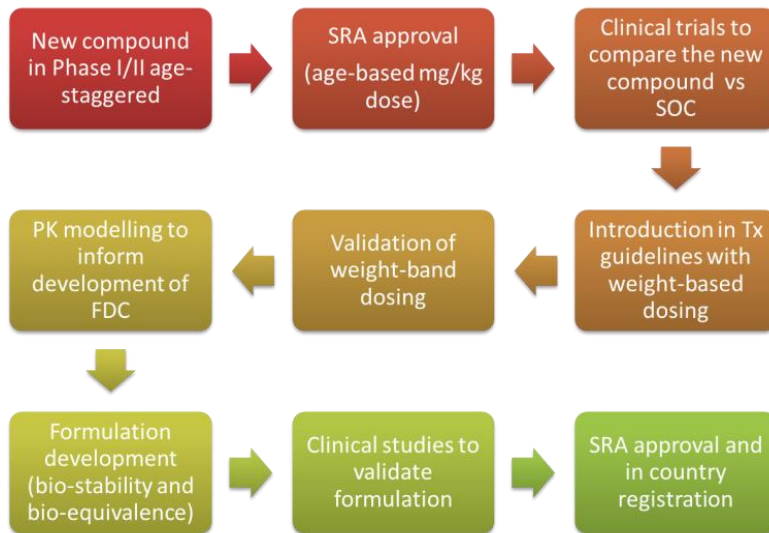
New compound in Phase I/II age-staggered

SRA approval (age-based mg/kg dose)

Clinical trials to compare the new compound vs SOC

Introduction in Tx guidelines with weight-based dosing

Validation of weight-band dosing

PK modelling to inform development of FDC

Formulation development (bio-stability and bio-equivalence)

Clinical studies to validate formulation

SRA approval and in country registration